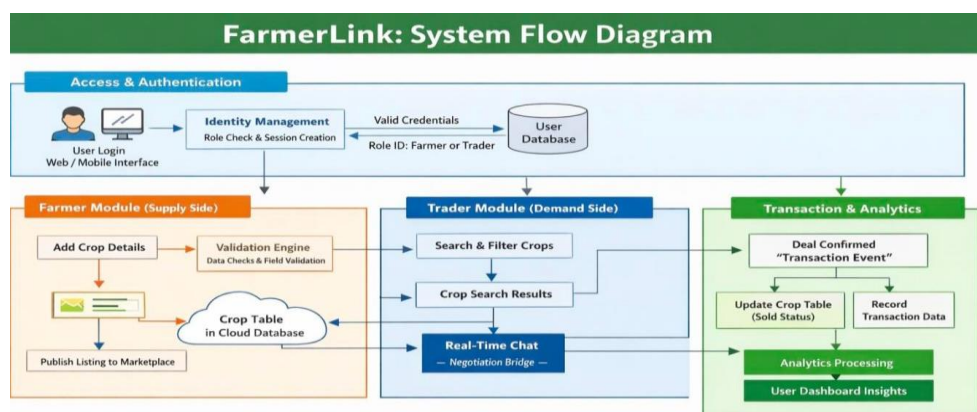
FarmerLink: System Flow Diagram

Access & Authentication

User Login
Web / Mobile Interface

Identity Management
Role Check & Session Creation

Valid Credentials

Role ID: Farmer or Trader

User Database

Farmer Module (Supply Side)

Add Crop Details

Validation Engine
Data Checks & Field Validation

Crop Table in Cloud Database

Publish Listing to Marketplace

Trader Module (Demand Side)

Search & Filter Crops

Crop Search Results

Real-Time Chat
— Negotiation Bridge —

Transaction & Analytics

Deal Confirmed
"Transaction Event"

Update Crop Table
(Sold Status)

Record Transaction Data

Analytics Processing

User Dashboard Insights